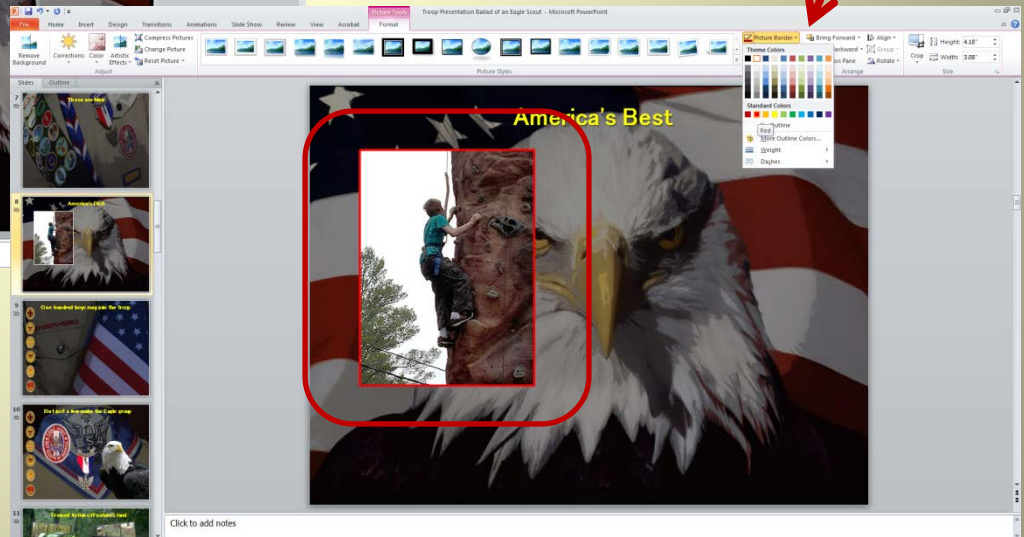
Picture Tools
Troop Presentation Ballad of an Eagle Scout - Microsoft PowerPoint
File Home Insert Design Transitions Animations Slide Show Review View Acrobat Format
Remove Background
Corrections
Color
Artistic Effects
Compress Pictures
Change Picture
Reset Picture
Adjust
Picture Styles
Picture Border
Theme Colors
Standard Colors
Red
No Outline
More Outline Colors...
Weight
Dashes
Bring Forward
Backward
on Pane
Align
Group
Rotate
Arrange
Crop
Height: 4.18"
Width: 3.08"
Size
Slides Outline
7
These are Men
8
America's Best
9
One hundred boys may join the troop
10
But just a few make the Eagle group
11
Trained to face Scouting's best
America's Best
Click to add notes